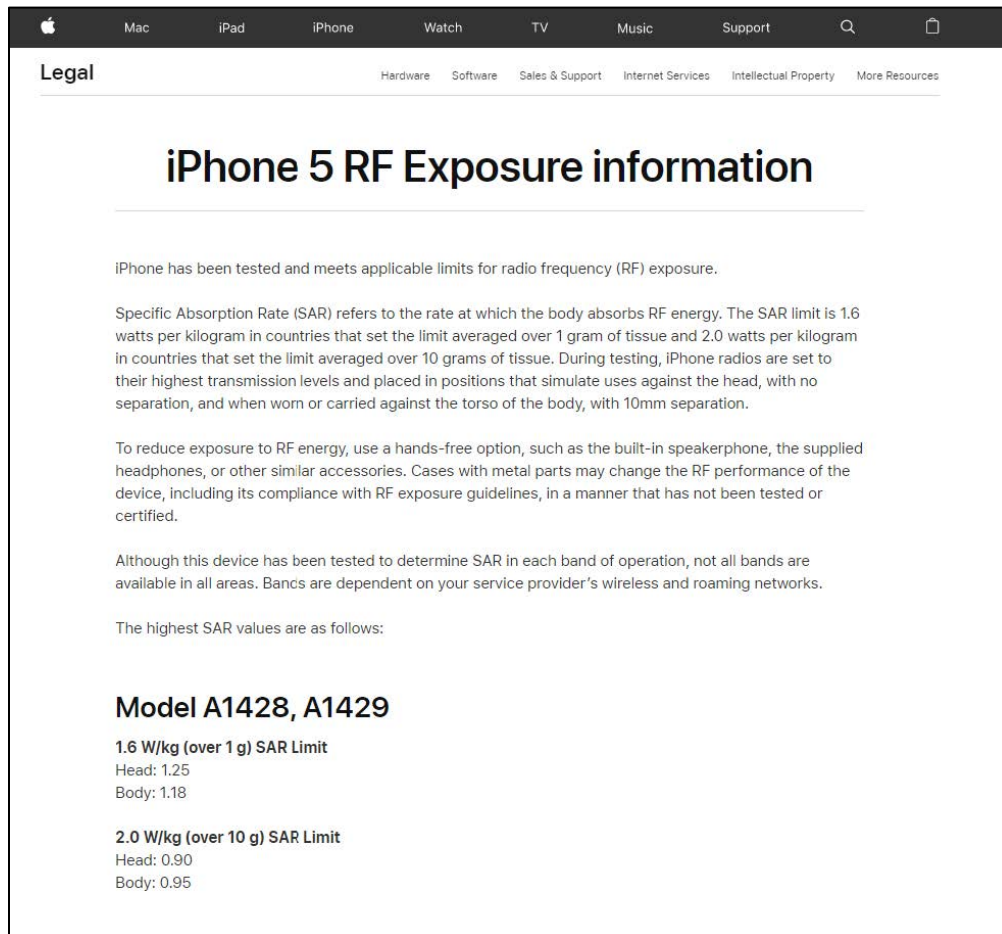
Mac iPad iPhone Watch TV Music Support

Legal

Hardware Software Sales & Support Internet Services Intellectual Property More Resources

iPhone 5 RF Exposure information

iPhone has been tested and meets applicable limits for radio frequency (RF) exposure.

Specific Absorption Rate (SAR) refers to the rate at which the body absorbs RF energy. The SAR limit is 1.6 watts per kilogram in countries that set the limit averaged over 1 gram of tissue and 2.0 watts per kilogram in countries that set the limit averaged over 10 grams of tissue. During testing, iPhone radios are set to their highest transmission levels and placed in positions that simulate uses against the head, with no separation, and when worn or carried against the torso of the body, with 10mm separation.

To reduce exposure to RF energy, use a hands-free option, such as the built-in speakerphone, the supplied headphones, or other similar accessories. Cases with metal parts may change the RF performance of the device, including its compliance with RF exposure guidelines, in a manner that has not been tested or certified.

Although this device has been tested to determine SAR in each band of operation, not all bands are available in all areas. Bancs are dependent on your service provider's wireless and roaming networks.

The highest SAR values are as follows:

Model A1428, A1429

1.6 W/kg (over 1 g) SAR Limit
Head: 1.25
Body: 1.18

2.0 W/kg (over 10 g) SAR Limit
Head: 0.90
Body: 0.95